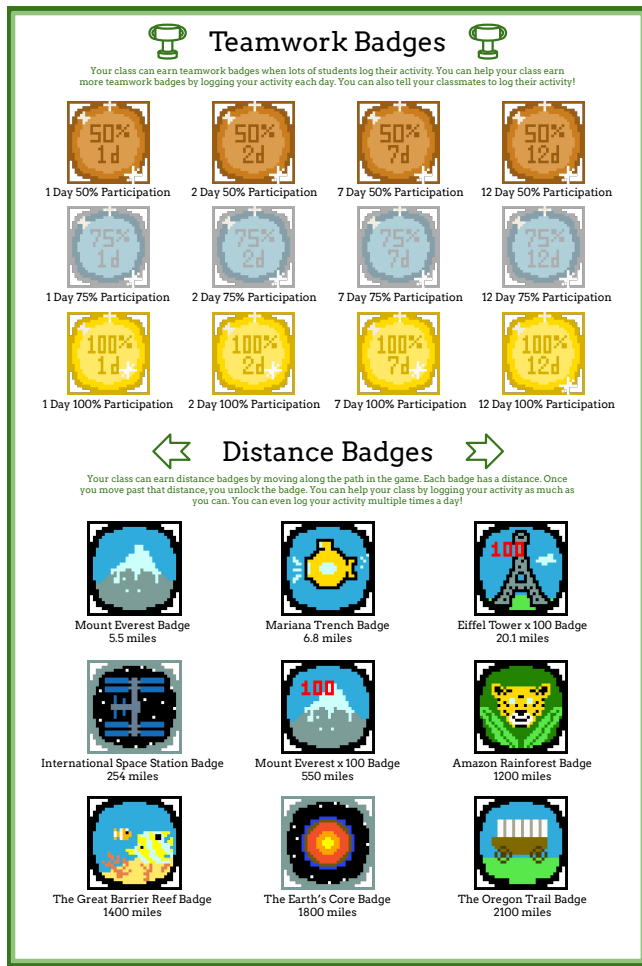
Teamwork Badges

Your class can earn teamwork badges when lots of students log their activity. You can help your class earn more teamwork badges by logging your activity each day. You can also tell your classmates to log their activity!

50% 1d
1 Day 50% Participation

50% 2d
2 Day 50% Participation

50% 7d
7 Day 50% Participation

50% 12d
12 Day 50% Participation

75% 1d
1 Day 75% Participation

75% 2d
2 Day 75% Participation

75% 7d
7 Day 75% Participation

75% 12d
12 Day 75% Participation

100% 1d
1 Day 100% Participation

100% 2d
2 Day 100% Participation

100% 7d
7 Day 100% Participation

100% 12d
12 Day 100% Participation

Distance Badges

Your class can earn distance badges by moving along the path in the game. Each badge has a distance. Once you move past that distance, you unlock the badge. You can help your class by logging your activity as much as you can. You can even log your activity multiple times a day!

Mount Everest Badge
5.5 miles

Mariana Trench Badge
6.8 miles

100
Eiffel Tower x 100 Badge
20.1 miles

International Space Station Badge
254 miles

100
Mount Everest x 100 Badge
550 miles

Amazon Rainforest Badge
1200 miles

The Great Barrier Reef Badge
1400 miles

The Earth's Core Badge
1800 miles

The Oregon Trail Badge
2100 miles